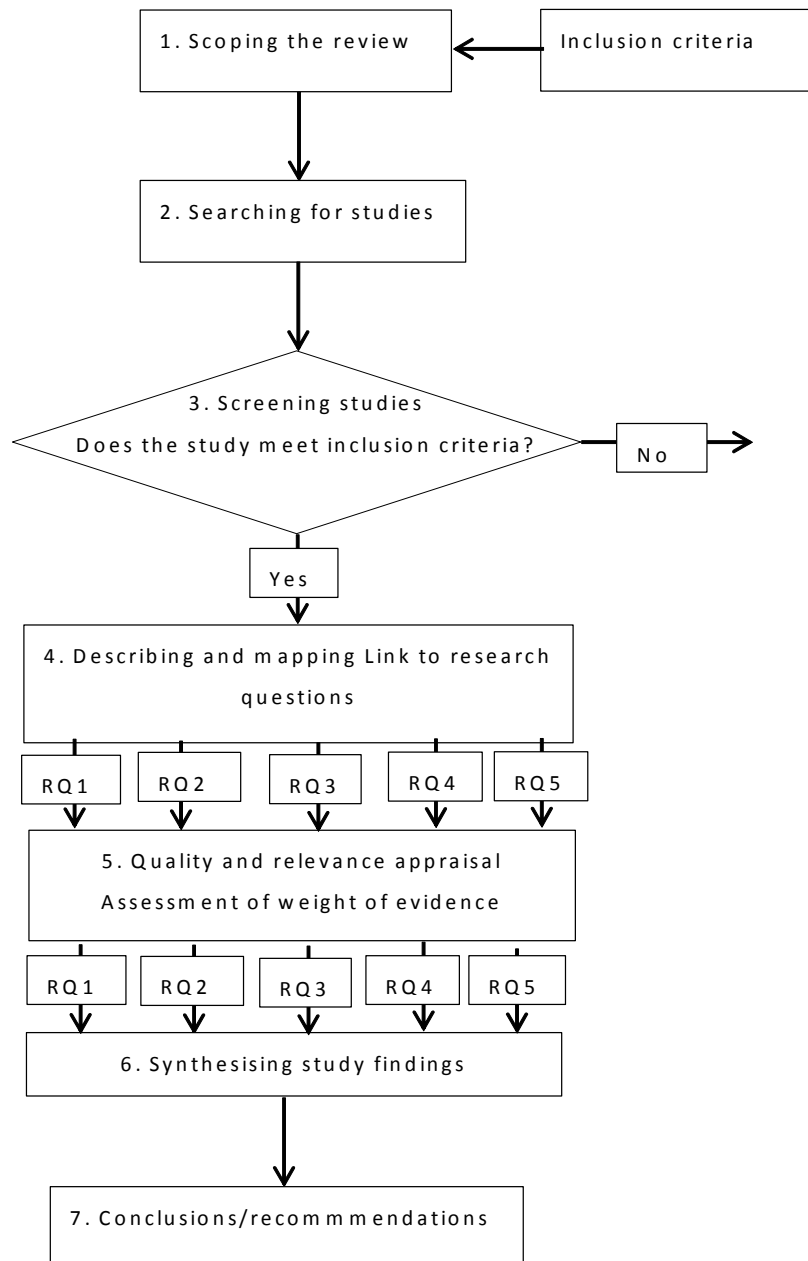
1. Scoping the review

Inclusion criteria

2. Searching for studies

3. Screening studies
Does the study meet inclusion criteria?

No

Yes

4. Describing and mapping Link to research questions

RQ1

RQ2

RQ3

RQ4

RQ5

5. Quality and relevance appraisal
Assessment of weight of evidence

RQ1

RQ2

RQ3

RQ4

RQ5

6. Synthesising study findings

7. Conclusions/recommmendations